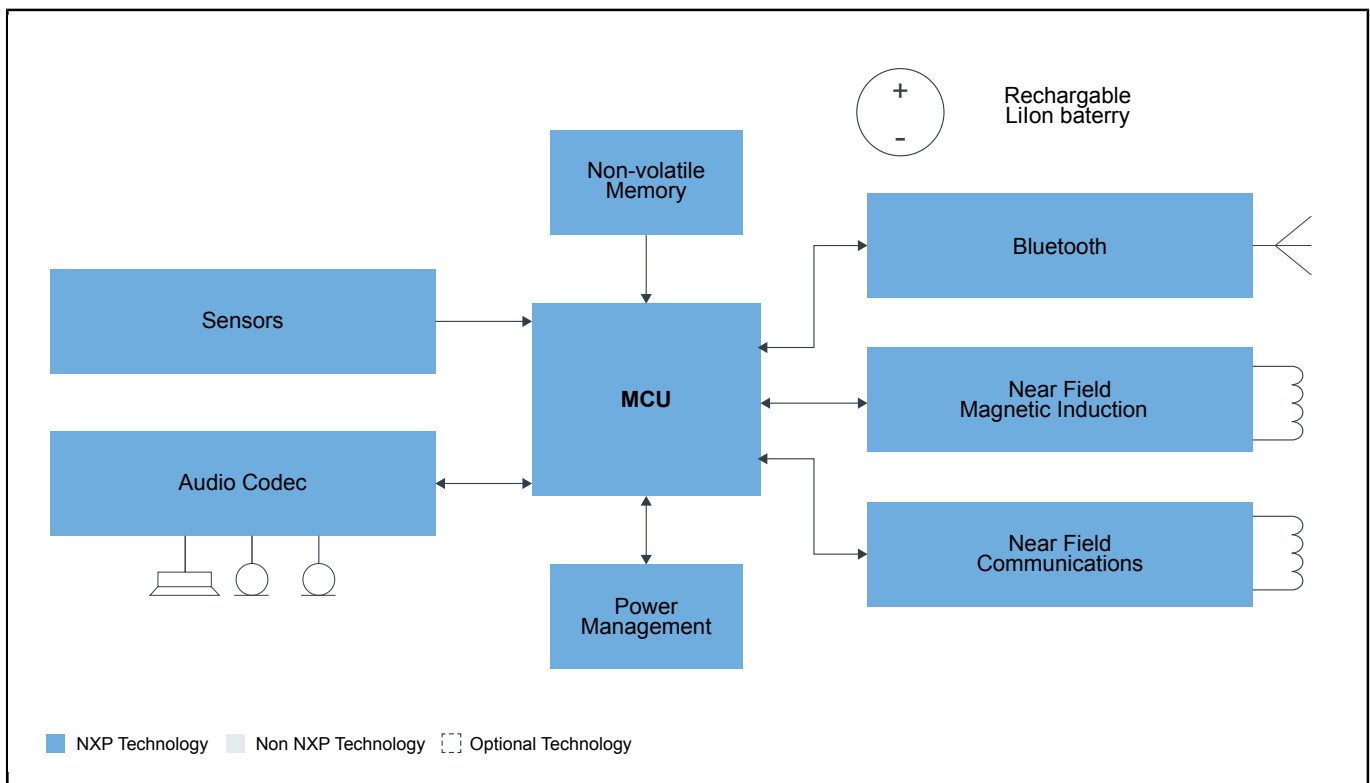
+
-

Rechargable
LiIon baterry

Non-volatile
Memory

Bluetooth

Sensors

MCU

Near Field
Magnetic Induction

Audio Codec

Near Field
Communications

Power
Management

NXP Technology Non NXP Technology Optional Technology